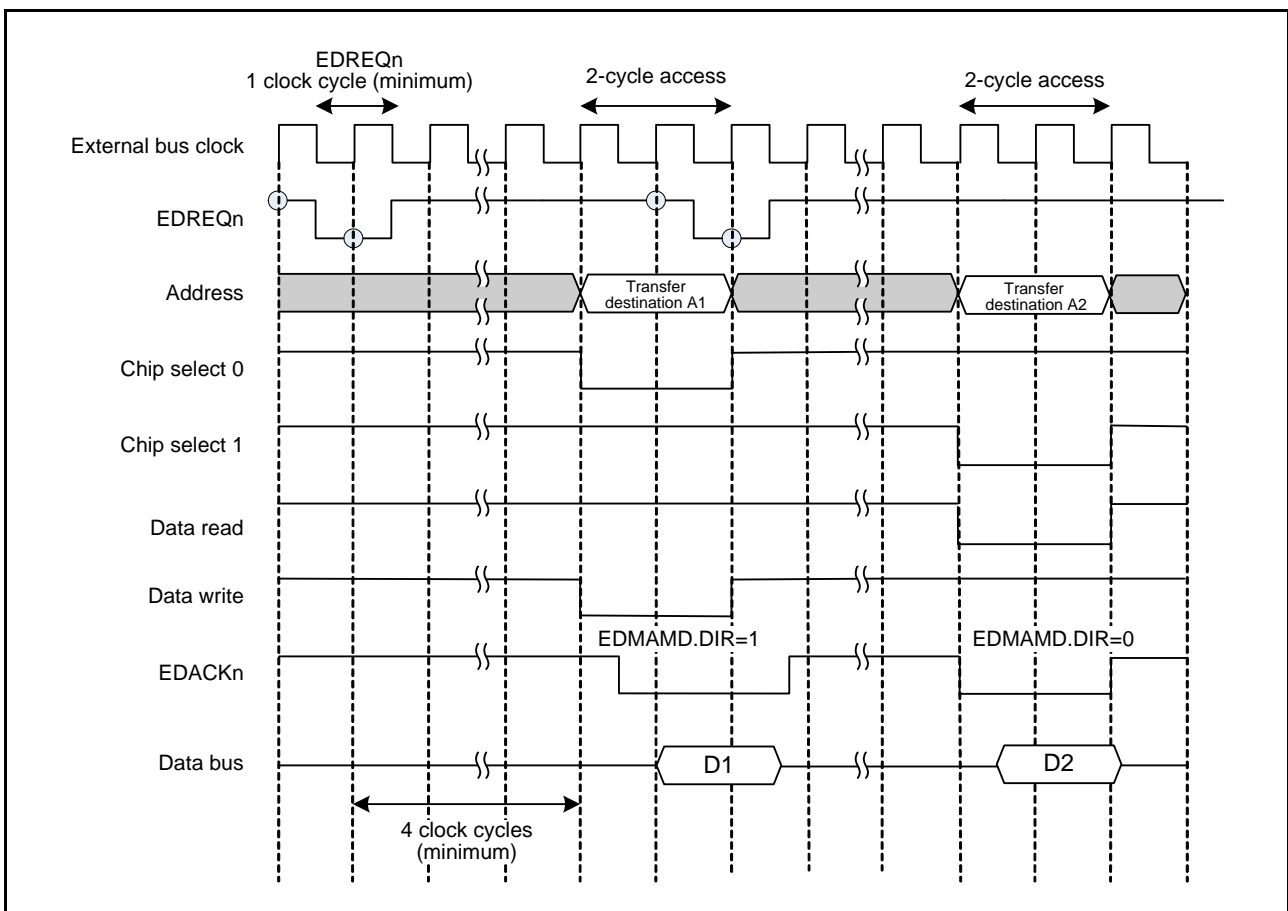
EDREQn
1 clock cycle (minimum)

2-cycle access

2-cycle access

External bus clock

EDREQn

Address

Transfer destination A1

Transfer destination A2

Chip select 0

Chip select 1

Data read

Data write

EDMAMD.DIR=1

EDMAMD.DIR=0

EDACKn

Data bus

D1

D2

4 clock cycles (minimum)